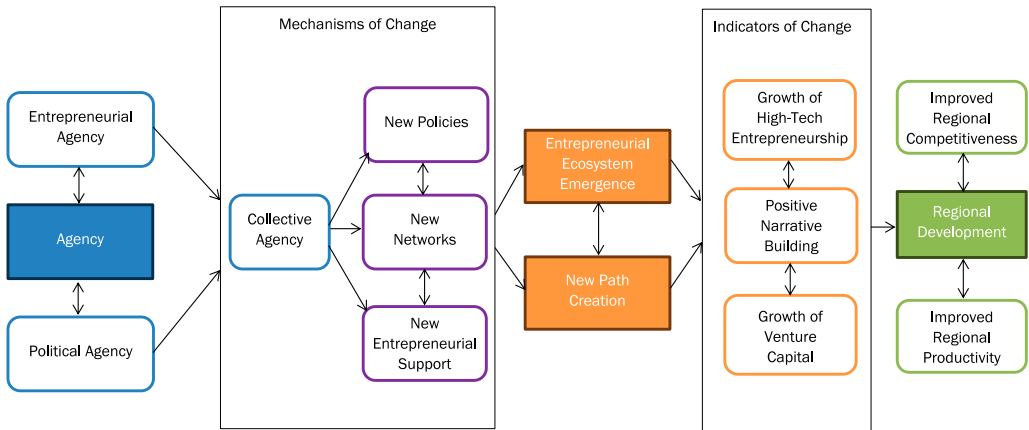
Entrepreneurial Agency

Agency

Political Agency

Mechanisms of Change

Collective Agency

New Policies

New Networks

New Entrepreneurial Support

Entrepreneurial Ecosystem Emergence

New Path Creation

Indicators of Change

Growth of High-Tech Entrepreneurship

Positive Narrative Building

Growth of Venture Capital

Improved Regional Competitiveness

Regional Development

Improved Regional Productivity